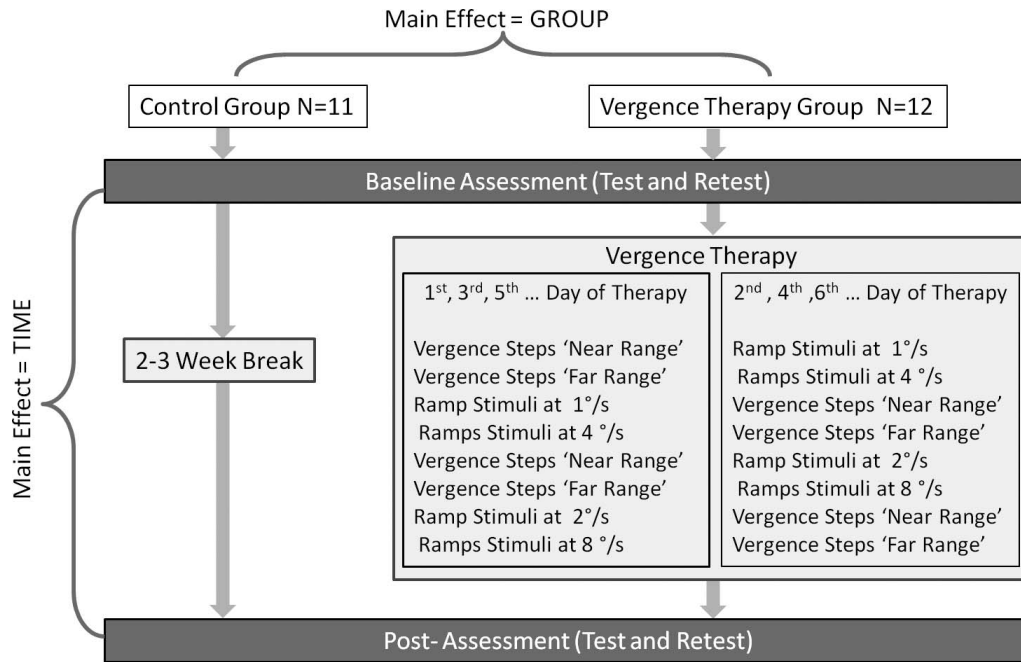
Main Effect = GROUP

Control Group N=11

Vergence Therapy Group N=12

Baseline Assessment (Test and Retest)

Main Effect = TIME

2-3 Week Break

Vergence Therapy

1$^{st}$, 3$^{rd}$, 5$^{th}$ … Day of Therapy

Vergence Steps 'Near Range'
Vergence Steps 'Far Range'
Ramp Stimuli at 1°/s
Ramps Stimuli at 4 °/s
Vergence Steps 'Near Range'
Vergence Steps 'Far Range'
Ramp Stimuli at 2°/s
Ramps Stimuli at 8 °/s

2$^{nd}$ , 4$^{th}$ ,6$^{th}$ … Day of Therapy

Ramp Stimuli at 1°/s
Ramps Stimuli at 4 °/s
Vergence Steps 'Near Range'
Vergence Steps 'Far Range'
Ramp Stimuli at 2°/s
Ramps Stimuli at 8 °/s
Vergence Steps 'Near Range'
Vergence Steps 'Far Range'

Post- Assessment (Test and Retest)